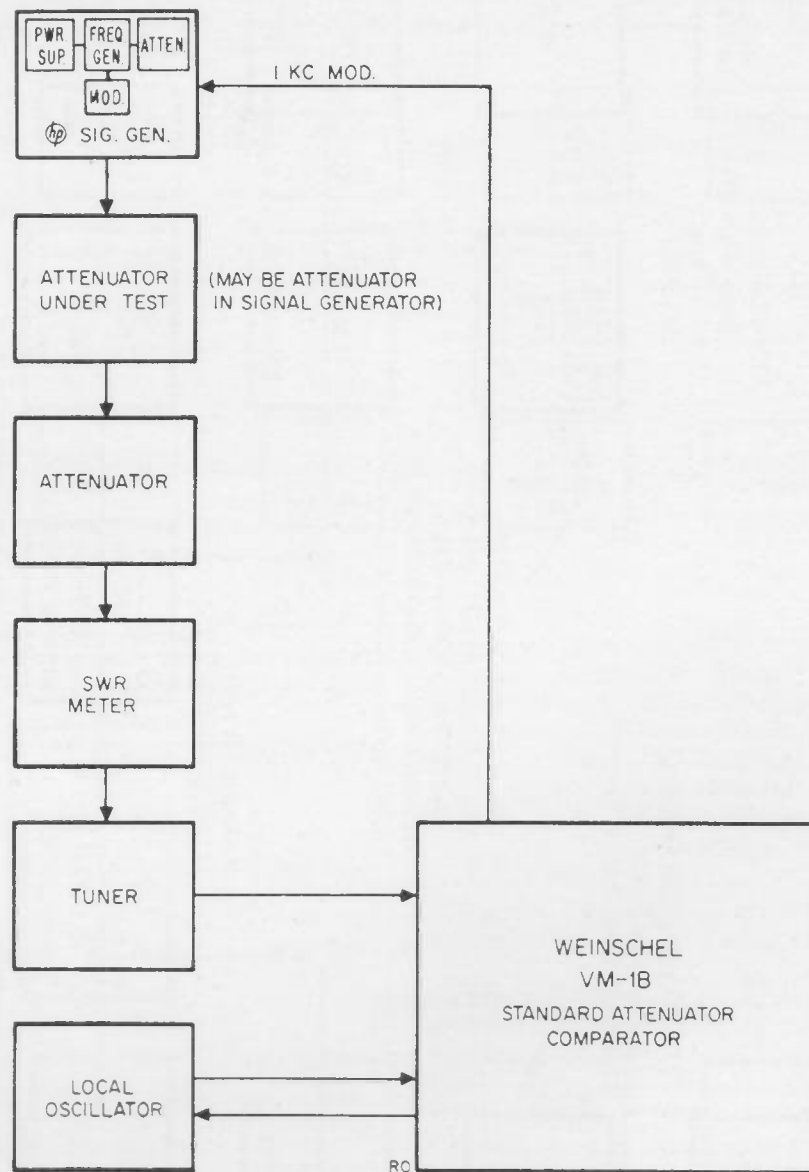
PWR SUP.

FREQ GEN.

ATTEN.

MOD.

hp SIG. GEN.

1 KC MOD.

ATTENUATOR UNDER TEST

(MAY BE ATTENUATOR IN SIGNAL GENERATOR)

ATTENUATOR

SWR METER

TUNER

WEINSCHEL VM-1B STANDARD ATTENUATOR COMPARATOR

LOCAL OSCILLATOR

RO